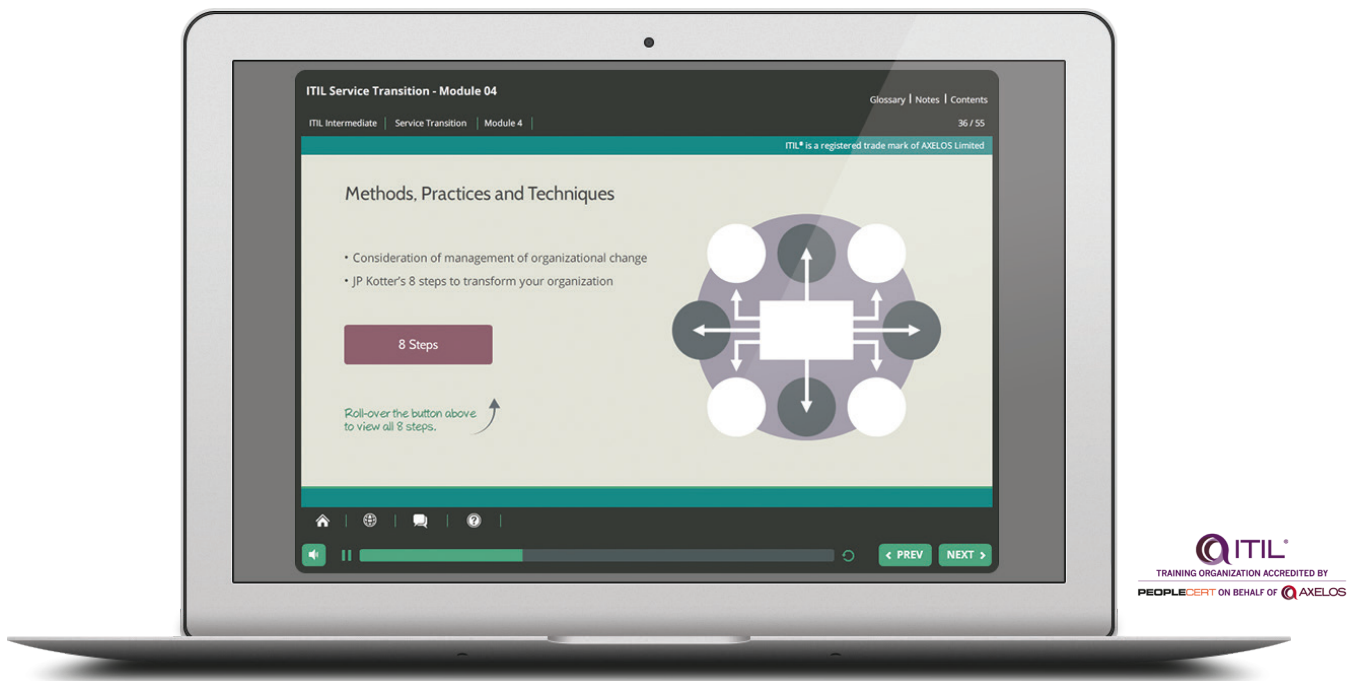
ITIL Service Transition - Module 04

Glossary | Notes | Contents

ITIL Intermediate | Service Transition | Module 4 |

36 / 55

ITIL® is a registered trade mark of AXELOS Limited

Methods, Practices and Techniques

• Consideration of management of organizational change

• JP Kotter's 8 steps to transform your organization

8 Steps

Roll-over the button above to view all 8 steps.

PREV

NEXT

ITIL®

TRAINING ORGANIZATION ACCREDITED BY

PEOPLECERT ON BEHALF OF AXELOS